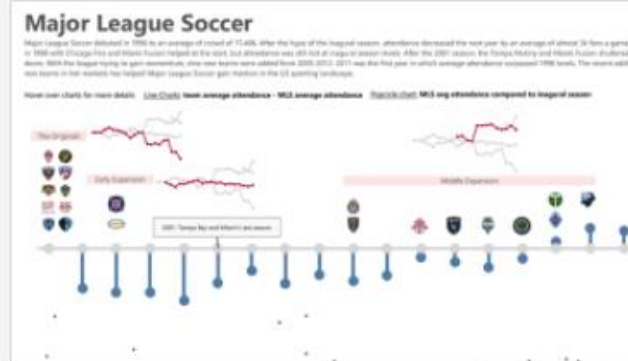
Major League Soccer

Major League Soccer debuted in 1996 to an average of crowd of 17,406. After the hype of the inaugural season, attendance decreased the next year by an average of almost 2k fans a game. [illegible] in 1998 with Chicago Fire and Miami Fusion helped at the start, but attendance was still not at inaugural season levels. After the 2001 season, the Tampa Mutiny and Miami Fusion shuttered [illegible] doors. With the league trying to gain momentum, nine new teams were added from 2005-2012. 2011 was the first year in which average attendance surpassed 1996 levels. The recent addition of new teams in hot markets has helped Major League Soccer gain traction in the US sporting landscape.

Hover over charts for more details: Line Charts: team average attendance – MLS average attendance Rope/dot chart: MLS avg attendance compared to inaugural season

The Originals

Early Expansion

Middle Expansion

2001: Tampa Bay and Miami's last season